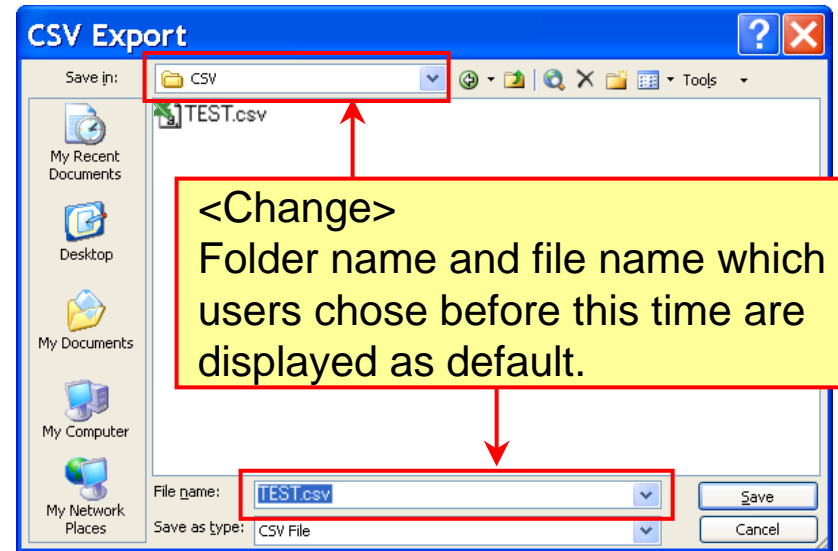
CSV Export

Save in: CSV

Tools

TEST.csv

My Recent Documents

Desktop

My Documents

My Computer

My Network Places

<Change>
Folder name and file name which users chose before this time are displayed as default.

File name: TEST.csv

Save as type: CSV File

Save

Cancel